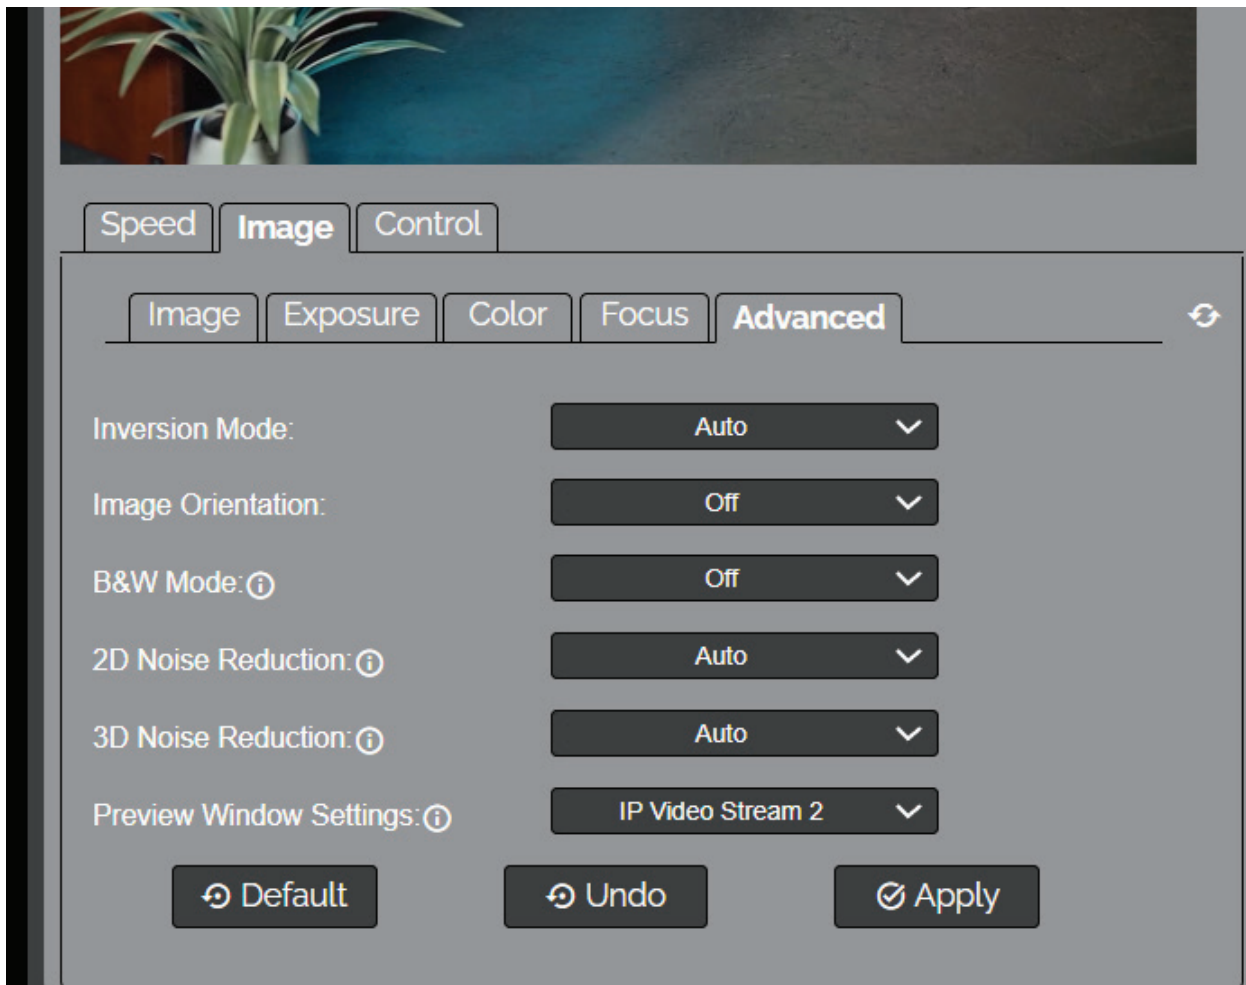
Speed Image Control

Image Exposure Color Focus Advanced

Inversion Mode: Auto

Image Orientation: Off

B&W Mode: Off

2D Noise Reduction: Auto

3D Noise Reduction: Auto

Preview Window Settings: IP Video Stream 2

Default Undo Apply